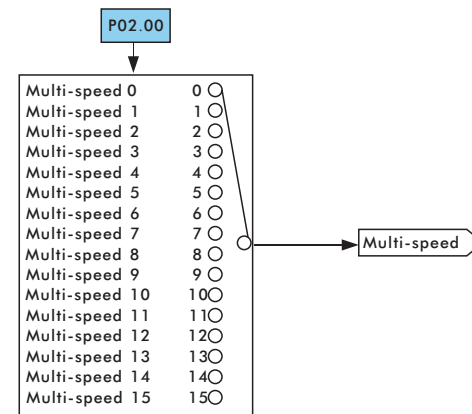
P02.00

Multi-speed 0 0
Multi-speed 1 1
Multi-speed 2 2
Multi-speed 3 3
Multi-speed 4 4
Multi-speed 5 5
Multi-speed 6 6
Multi-speed 7 7
Multi-speed 8 8
Multi-speed 9 9
Multi-speed 10 10
Multi-speed 11 11
Multi-speed 12 12
Multi-speed 13 13
Multi-speed 14 14
Multi-speed 15 15

Multi-speed